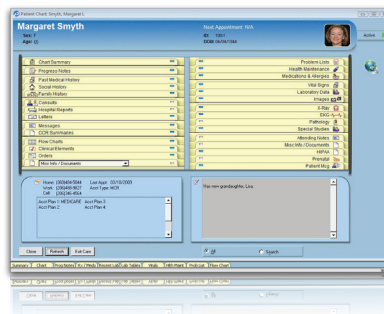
Patient Chart: Smyth, Margaret L

Margaret Smyth
Sex: F
Age: 22

Next Appointment: N/A
ID: 1001
DOB: 06/04/1984

Active

Chart Summary
Progress Notes
Past Medical History
Social History
Family History
Consults
Hospital Reports
Letters
Messages
CCR Summaries
Flow Charts
Clinical Elements
Orders
Misc Info / Documents

Problem Lists
Health Maintenance
Medications & Allergies
Vital Signs
Laboratory Data
Images
X-Ray
EKG
Pathology
Special Studies
Attending Notes
Misc Info / Documents
HIPAA
Procedures
Patient Info

Home: (386)494-7844 Last Appt: 03/16/2005
Work: (386)494-9827 Appt Type: HCR
Cell: (386)246-4564

Acct Plan 1: MEDICARE Acct Plan 2:
Acct Plan 3: Acct Plan 4:

Has new granddaughter, Lisa.

Close Refresh Edit Card

Search

Summary Chart Prescriptions Rx / Meds Recent Lab Lab Tables Vitals Faith Mgmt Prob List Flow Chart